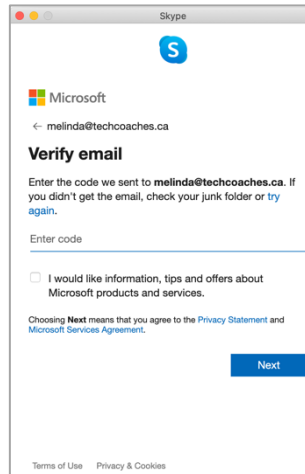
Skype

Microsoft

← melinda@techcoaches.ca

Verify email

Enter the code we sent to **melinda@techcoaches.ca**. If you didn't get the email, check your junk folder or try again.

Enter code

I would like information, tips and offers about Microsoft products and services.

Choosing **Next** means that you agree to the Privacy Statement and Microsoft Services Agreement.

Next

Terms of Use Privacy & Cookies